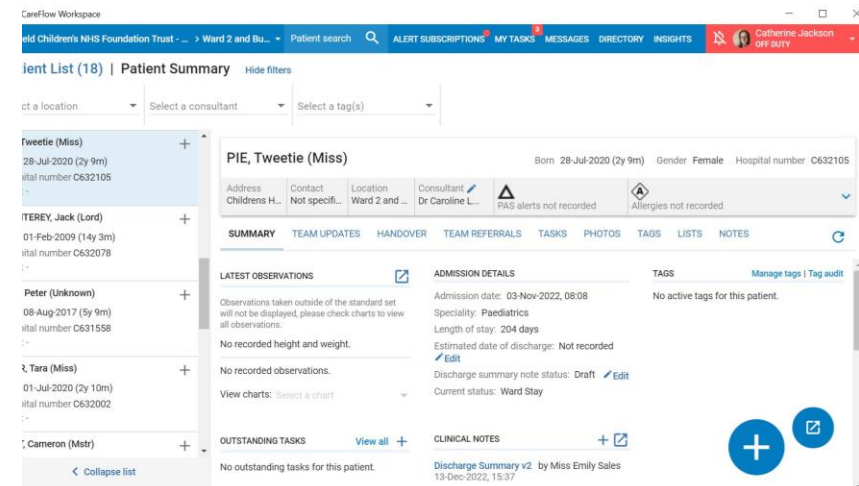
CareFlow Workspace

eld Children's NHS Foundation Trust - ... > Ward 2 and Bu... Patient search ALERT SUBSCRIPTIONS MY TASKS 3 MESSAGES DIRECTORY INSIGHTS Catherine Jackson OFF DUTY

ient List (18) | Patient Summary Hide filters

ct a location Select a consultant Select a tag(s)

Tweetie (Miss)
28-Jul-2020 (2y 9m)
ital number C632105

TEREY, Jack (Lord)
01-Feb-2009 (14y 3m)
ital number C632078

Peter (Unknown)
08-Aug-2017 (5y 9m)
ital number C631558

R, Tara (Miss)
01-Jul-2020 (2y 10m)
ital number C632002

, Cameron (Mstr)

< Collapse list

PIE, Tweetie (Miss)

Born 28-Jul-2020 (2y 9m) Gender Female Hospital number C632105

| Address | Contact | Location | Consultant | | |
|---|---|---|---|---|---|
| Childrens H... | Not specifi... | Ward 2 and ... | Dr Caroline L... | PAS alerts not recorded | Allergies not recorded |

SUMMARY TEAM UPDATES HANDOVER TEAM REFERRALS TASKS PHOTOS TAGS LISTS NOTES

LATEST OBSERVATIONS

Observations taken outside of the standard set will not be displayed, please check charts to view all observations.

No recorded height and weight.

No recorded observations.

View charts: Select a chart

ADMISSION DETAILS

Admission date: 03-Nov-2022, 08:08
Speciality: Paediatrics
Length of stay: 204 days
Estimated date of discharge: Not recorded
Edit
Discharge summary note status: Draft Edit
Current status: Ward Stay

TAGS

Manage tags | Tag audit

No active tags for this patient.

OUTSTANDING TASKS View all +

No outstanding tasks for this patient.

CLINICAL NOTES

Discharge Summary v2 by Miss Emily Sales
13-Dec-2022, 15:37